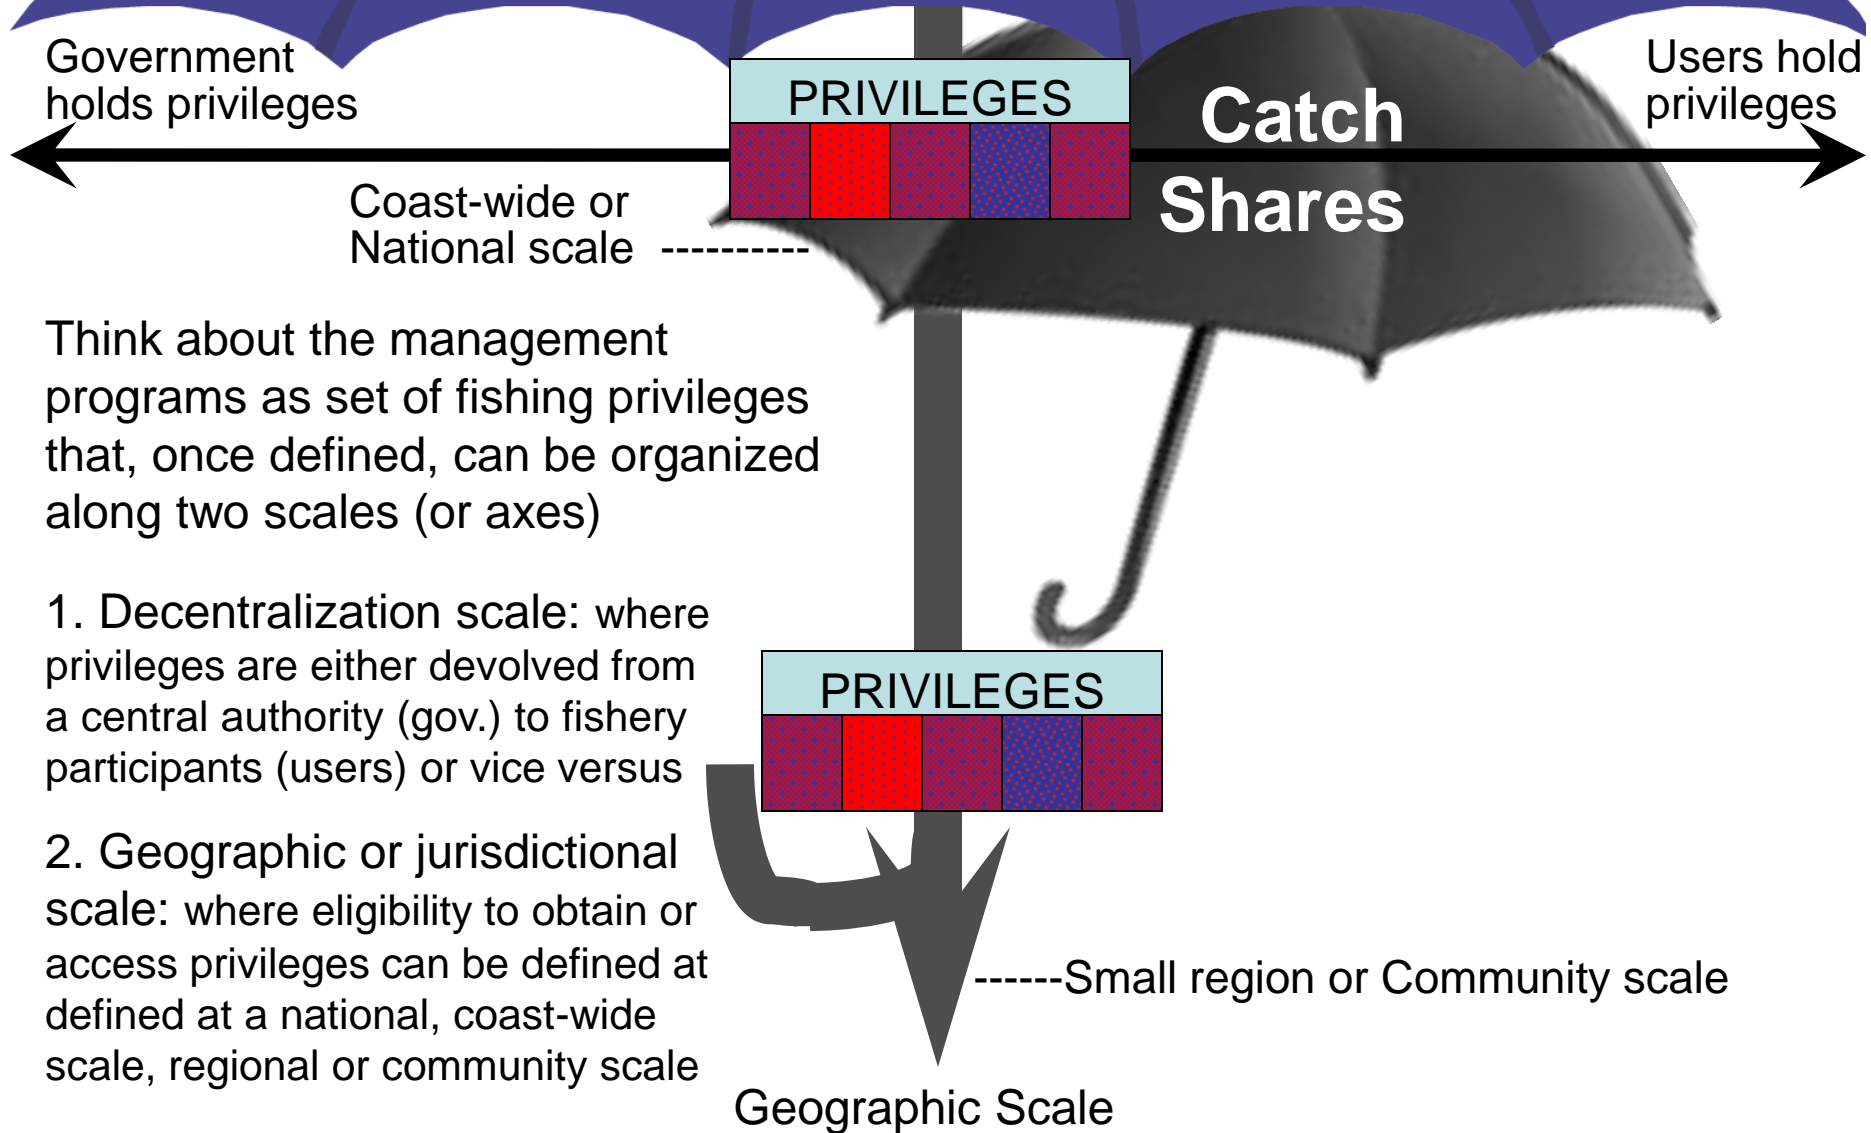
Government holds privileges

PRIVILEGES

Catch Shares

Users hold privileges

Coast-wide or National scale ----------

Think about the management programs as set of fishing privileges that, once defined, can be organized along two scales (or axes)

1. Decentralization scale: where privileges are either devolved from a central authority (gov.) to fishery participants (users) or vice versus

PRIVILEGES

2. Geographic or jurisdictional scale: where eligibility to obtain or access privileges can be defined at defined at a national, coast-wide scale, regional or community scale

------Small region or Community scale

Geographic Scale